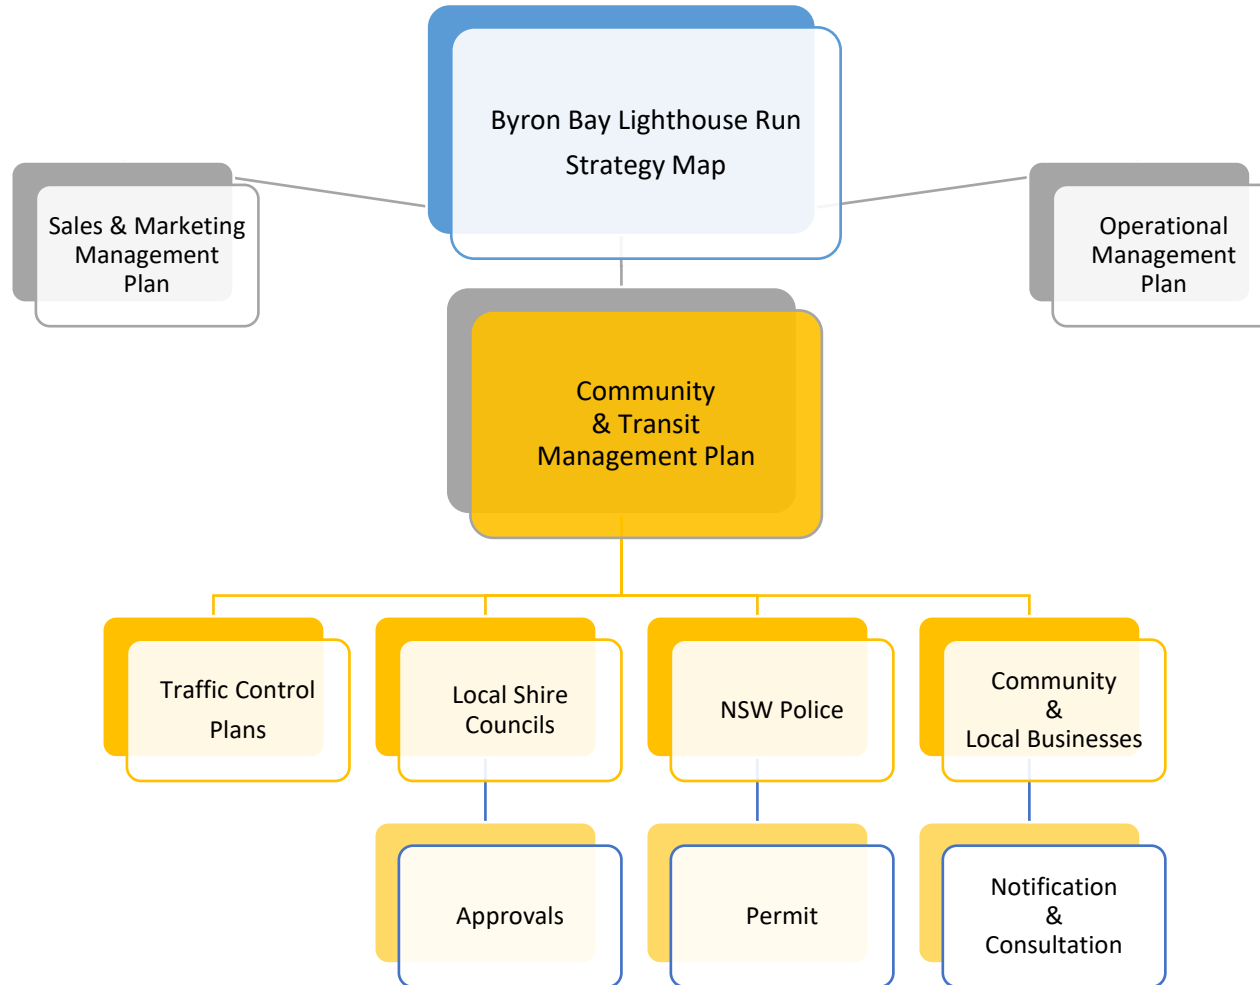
Byron Bay Lighthouse Run Strategy Map

Sales & Marketing Management Plan

Operational Management Plan

Community & Transit Management Plan

Traffic Control Plans

Local Shire Councils

NSW Police

Community & Local Businesses

Approvals

Permit

Notification & Consultation